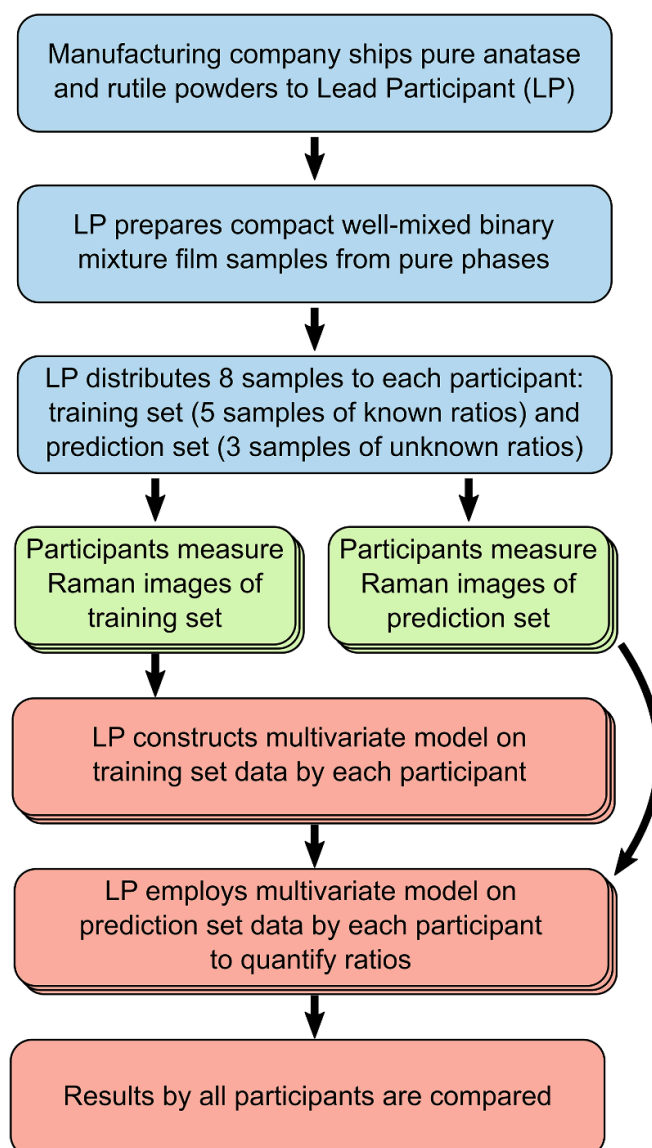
Manufacturing company ships pure anatase and rutile powders to Lead Participant (LP)

LP prepares compact well-mixed binary mixture film samples from pure phases

LP distributes 8 samples to each participant: training set (5 samples of known ratios) and prediction set (3 samples of unknown ratios)

Participants measure Raman images of training set

Participants measure Raman images of prediction set

LP constructs multivariate model on training set data by each participant

LP employs multivariate model on prediction set data by each participant to quantify ratios

Results by all participants are compared